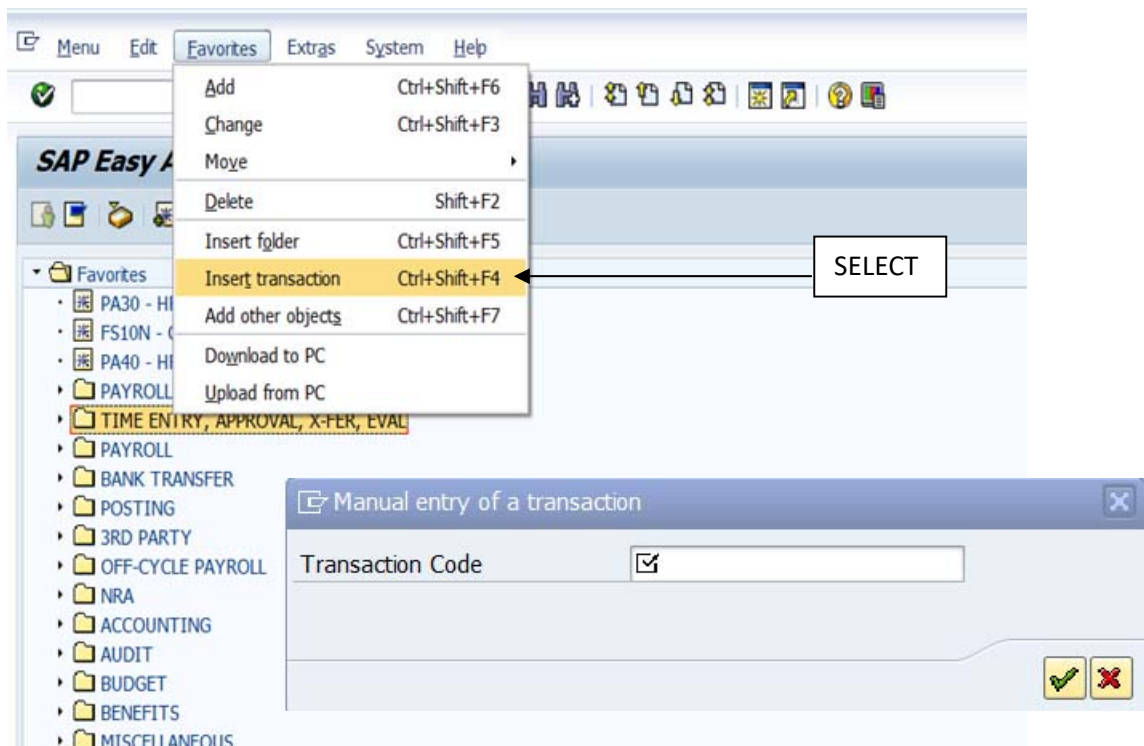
Menu Edit Favorites Extras System Help

Add Ctrl+Shift+F6
Change Ctrl+Shift+F3
Move
Delete Shift+F2
Insert folder Ctrl+Shift+F5
Insert transaction Ctrl+Shift+F4
Add other objects Ctrl+Shift+F7
Download to PC
Upload from PC

SAP Easy A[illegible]

SELECT

Favorites
PA30 - H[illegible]
FS10N - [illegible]
PA40 - H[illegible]
PAYROLL
TIME ENTRY, APPROVAL, X-FER, EVAL
PAYROLL
BANK TRANSFER
POSTING
3RD PARTY
OFF-CYCLE PAYROLL
NRA
ACCOUNTING
AUDIT
BUDGET
BENEFITS
MISCELLANEOUS

Manual entry of a transaction
Transaction Code